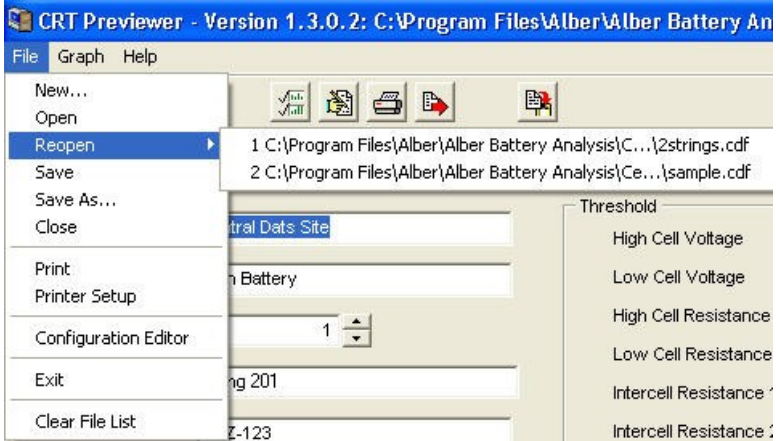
CRT Previewer - Version 1.3.0.2: C:\Program Files\Alber\Alber Battery An

File Graph Help

New...
Open
Reopen
Save
Save As...
Close

Print
Printer Setup

Configuration Editor

Exit

Clear File List

1 C:\Program Files\Alber\Alber Battery Analysis\C...\2strings.cdf
2 C:\Program Files\Alber\Alber Battery Analysis\Ce...\sample.cdf

tral Dats Site

n Battery

1

ng 201

Z-123

Threshold

High Cell Voltage

Low Cell Voltage

High Cell Resistance

Low Cell Resistance

Intercell Resistance 1

Intercell Resistance 2